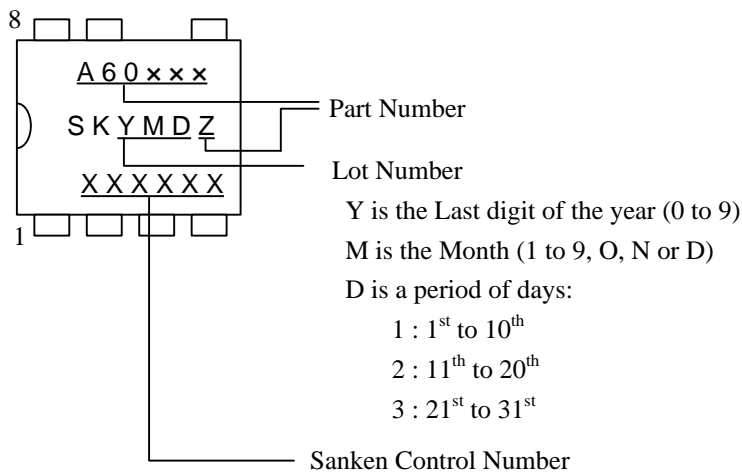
8

A60×××

SKYMDZ

XXXXXX

1

Part Number

Lot Number

Y is the Last digit of the year (0 to 9)

M is the Month (1 to 9, O, N or D)

D is a period of days:

1 : $1^{st}$ to $10^{th}$

2 : $11^{th}$ to $20^{th}$

3 : $21^{st}$ to $31^{st}$

Sanken Control Number